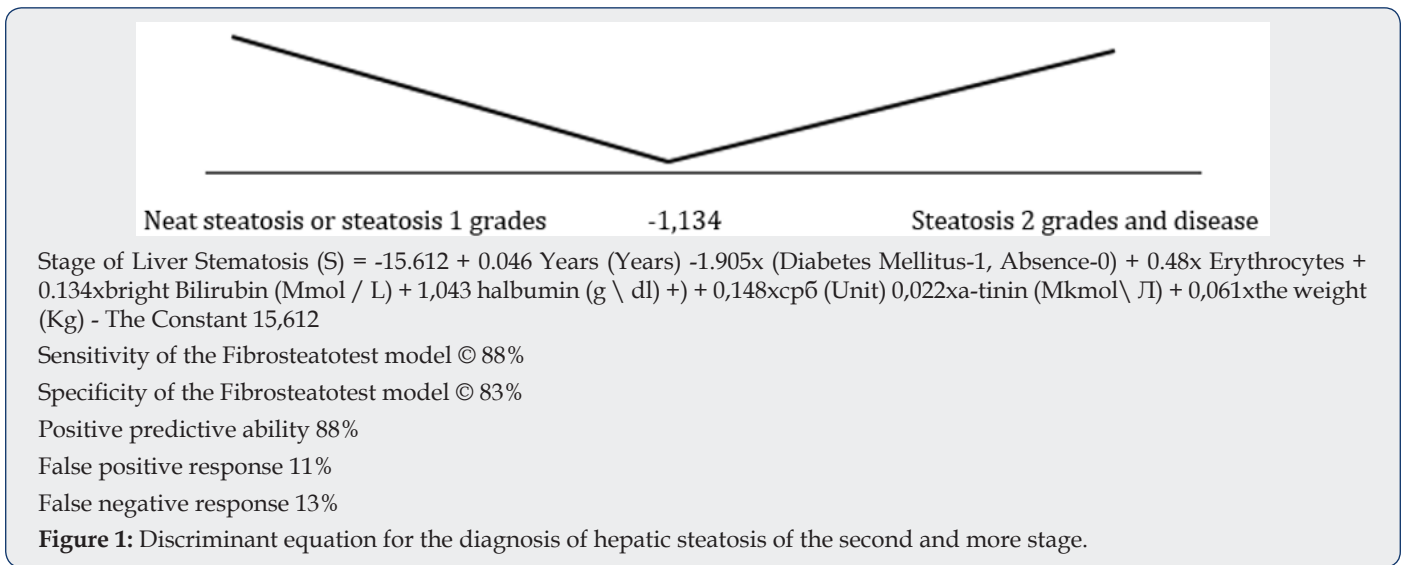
Neat steatosis or steatosis 1 grades -1,134 Steatosis 2 grades and disease

Stage of Liver Stematosis (S) = -15.612 + 0.046 Years (Years) -1.905x (Diabetes Mellitus-1, Absence-0) + 0.48x Erythrocytes + 0.134xbright Bilirubin (Mmol / L) + 1,043 halbumin (g \ dl) +) + 0,148xcpб (Unit) 0,022xa-tinin (Mkmol\ Л) + 0,061xthe weight (Kg) - The Constant 15,612

Sensitivity of the Fibrosteatotest model © 88%

Specificity of the Fibrosteatotest model © 83%

Positive predictive ability 88%

False positive response 11%

False negative response 13%

**Figure 1:** Discriminant equation for the diagnosis of hepatic steatosis of the second and more stage.